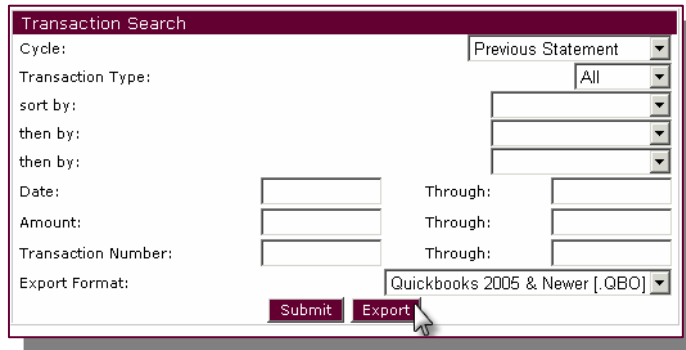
Transaction Search

Cycle: Previous Statement

Transaction Type: All

sort by:

then by:

then by:

Date: Through:

Amount: Through:

Transaction Number: Through:

Export Format: Quickbooks 2005 & Newer [.QBO]

Submit Export